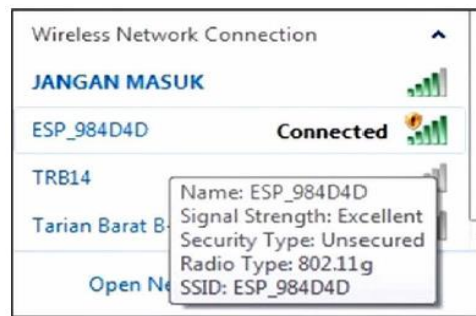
Wireless Network Connection

JANGAN MASUK

ESP_984D4D Connected

TRB14

Tarian Barat B-

Open Ne

Name: ESP_984D4D
Signal Strength: Excellent
Security Type: Unsecured
Radio Type: 802.11g
SSID: ESP_984D4D